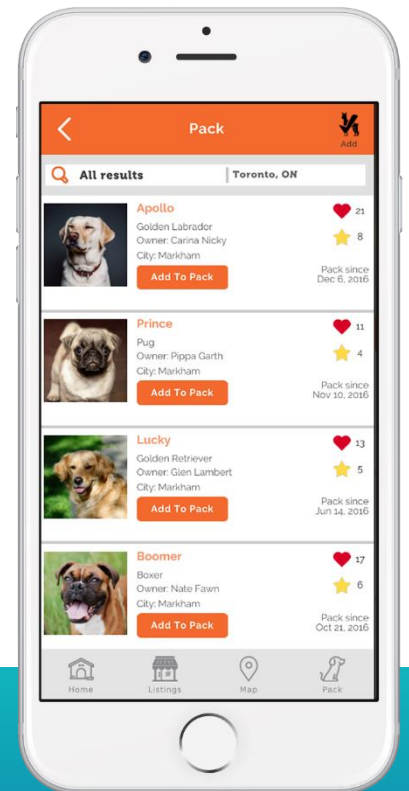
Pack

Add

All results

Toronto, ON

Apollo
Golden Labrador
Owner: Carina Nicky
City: Markham
Add To Pack
21
8
Pack since
Dec 6, 2016

Prince
Pug
Owner: Pippa Garth
City: Markham
Add To Pack
11
4
Pack since
Nov 10, 2016

Lucky
Golden Retriever
Owner: Glen Lambert
City: Markham
Add To Pack
13
5
Pack since
Jun 14, 2016

Boomer
Boxer
Owner: Nate Fawn
City: Markham
Add To Pack
17
6
Pack since
Oct 21, 2016

Home
Listings
Map
Pack